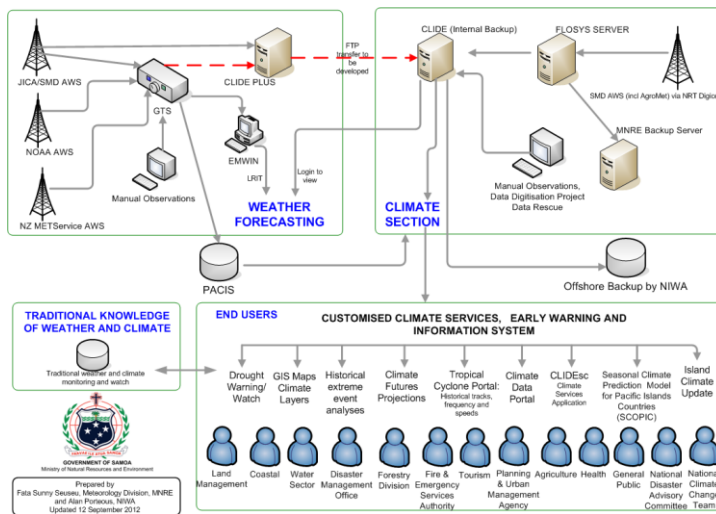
JICA/SMD AWS

NOAA AWS

NZ METService AWS

GTS

Manual Observations

CLIDE PLUS

EMWIN

LRIT

Login to view

FTP transfer to be developed

WEATHER FORECASTING

CLIDE (Internal Backup)

FLOSYS SERVER

SMD AWS (incl AgroMet) via NRT Digio

MNRE Backup Server

Manual Observations, Data Digitisation Project Data Rescue

CLIMATE SECTION

PACIS

Offshore Backup by NIWA

TRADITIONAL KNOWLEDGE OF WEATHER AND CLIMATE

Traditional weather and climate monitoring and watch

GOVERNMENT OF SAMOA
Ministry of Natural Resources and Environment

Prepared by
Fata Sunny Seuseu, Meteorology Division, MNRE and Alan Porteous, NIWA
Updated 12 September 2012

END USERS

CUSTOMISED CLIMATE SERVICES, EARLY WARNING AND INFORMATION SYSTEM

Drought Warning/ Watch

GIS Maps Climate Layers

Historical extreme event analyses

Climate Futures Projections

Tropical Cyclone Portal: Historical tracks, frequency and speeds

Climate Data Portal

CLIDEsc Climate Services Application

Seasonal Climate Prediction Model for Pacific Islands Countries (SCOPIC)

Island Climate Update

Land Management

Coastal

Water Sector

Disaster Management Office

Forestry Division

Fire & Emergency Services Authority

Tourism

Planning & Urban Management Agency

Agriculture

Health

General Public

National Disaster Advisory Committee

National Climate Change Team